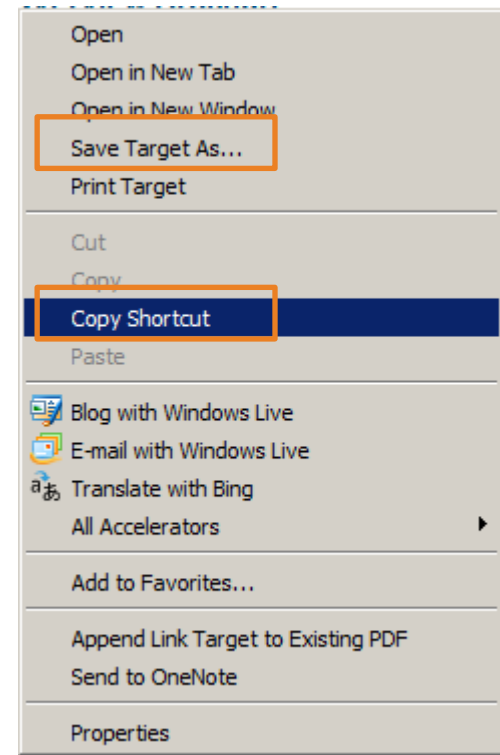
Open
Open in New Tab
Open in New Window
Save Target As...
Print Target

Cut
Copy
Copy Shortcut
Paste

Blog with Windows Live
E-mail with Windows Live
Translate with Bing
All Accelerators

Add to Favorites...

Append Link Target to Existing PDF
Send to OneNote

Properties